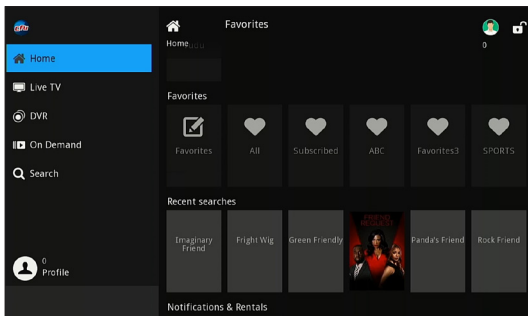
Home

Live TV

DVR

On Demand

Search

0
Profile

Favorites

Home

0

Favorites

Favorites

All

Subscribed

ABC

Favorites3

SPORTS

Recent searches

Imaginary Friend

Fright Wig

Green Friendly

Panda's Friend

Rock Friend

Notifications & Rentals